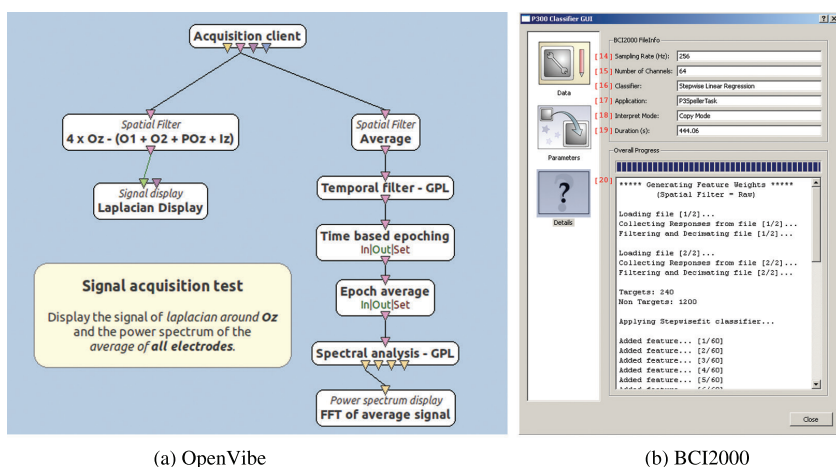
Acquisition client

Spatial Filter
4 x Oz - (O1 + O2 + POz + Iz)

Signal display
Laplacian Display

Spatial Filter
Average

Temporal filter - GPL

Time based epoching
In|Out|Set

Epoch average
In|Out|Set

Spectral analysis - GPL

Power spectrum display
FFT of average signal

Signal acquisition test

Display the signal of *laplacian around* **Oz** and the power spectrum of the *average of* ***all electrodes***.

P300 Classifier GUI

Data

Parameters

Details

BCI2000 FileInfo

[14] Sampling Rate (Hz): 256

[15] Number of Channels: 64

[16] Classifier: Stepwise Linear Regression

[17] Application: P3SpellerTask

[18] Interpret Mode: Copy Mode

[19] Duration (s): 444.06

Overall Progress

[20] ***** Generating Feature Weights *****
(Spatial Filter = Raw)

Loading file [1/2]...
Collecting Responses from file [1/2]...
Filtering and Decimating file [1/2]...

Loading file [2/2]...
Collecting Responses from file [2/2]...
Filtering and Decimating file [2/2]...

Targets: 240
Non Targets: 1200

Applying Stepwisefit classifier...

Added feature... [1/60]
Added feature... [2/60]
Added feature... [3/60]
Added feature... [4/60]
Added feature... [5/60]
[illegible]

Close

(a) OpenVibe

(b) BCI2000